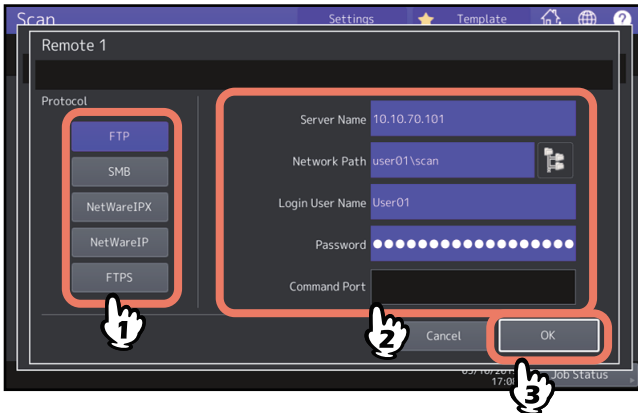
Scan

Settings

Template

Remote 1

Protocol

FTP

SMB

NetWareIPX

NetWareIP

FTPS

Server Name 10.10.70.101

Network Path user01\scan

Login User Name User01

Password ●●●●●●●●●●●●●●●●●●●●

Command Port

Cancel

OK

1

2

3

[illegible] 17:0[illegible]

Job Status